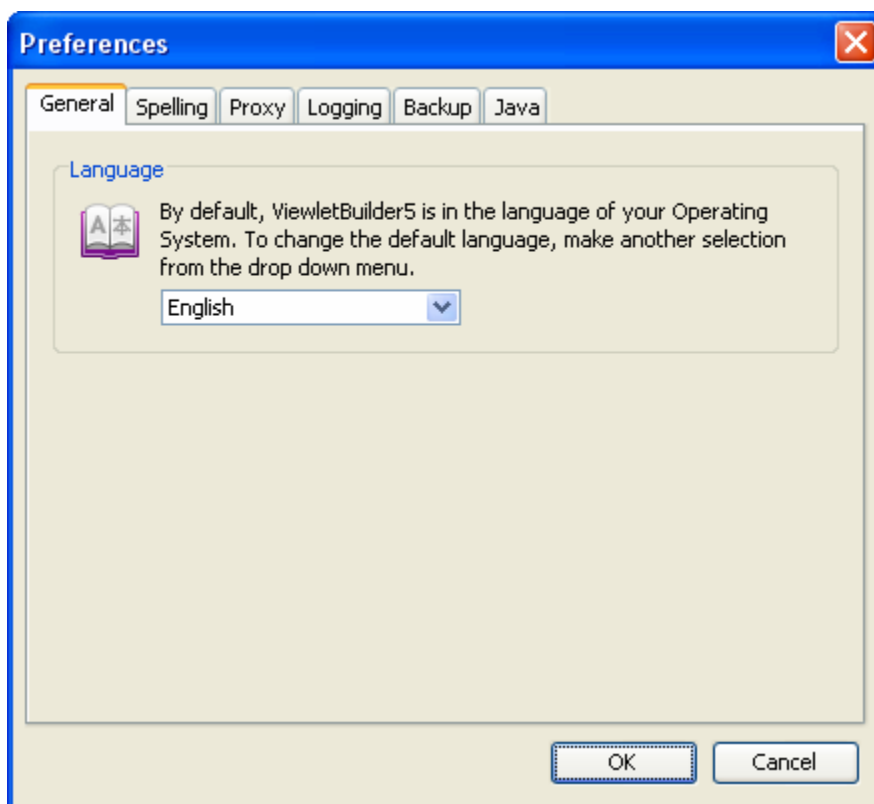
Preferences

General | Spelling | Proxy | Logging | Backup | Java

Language

A 本

By default, ViewletBuilder5 is in the language of your Operating System. To change the default language, make another selection from the drop down menu.

English

OK | Cancel